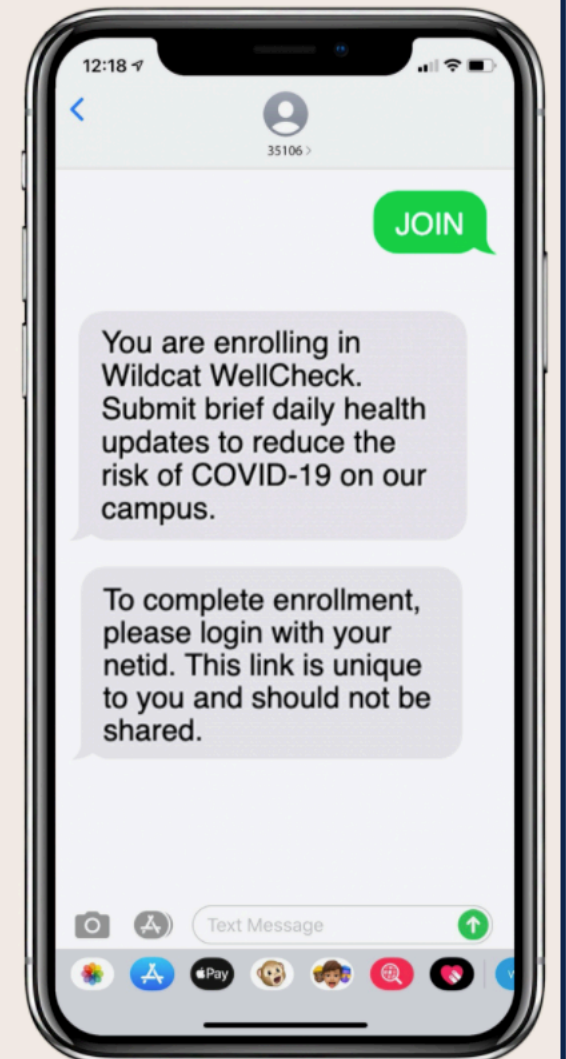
12:18

<

35106 >

JOIN

You are enrolling in Wildcat WellCheck. Submit brief daily health updates to reduce the risk of COVID-19 on our campus.

To complete enrollment, please login with your netid. This link is unique to you and should not be shared.

Text Message

Pay